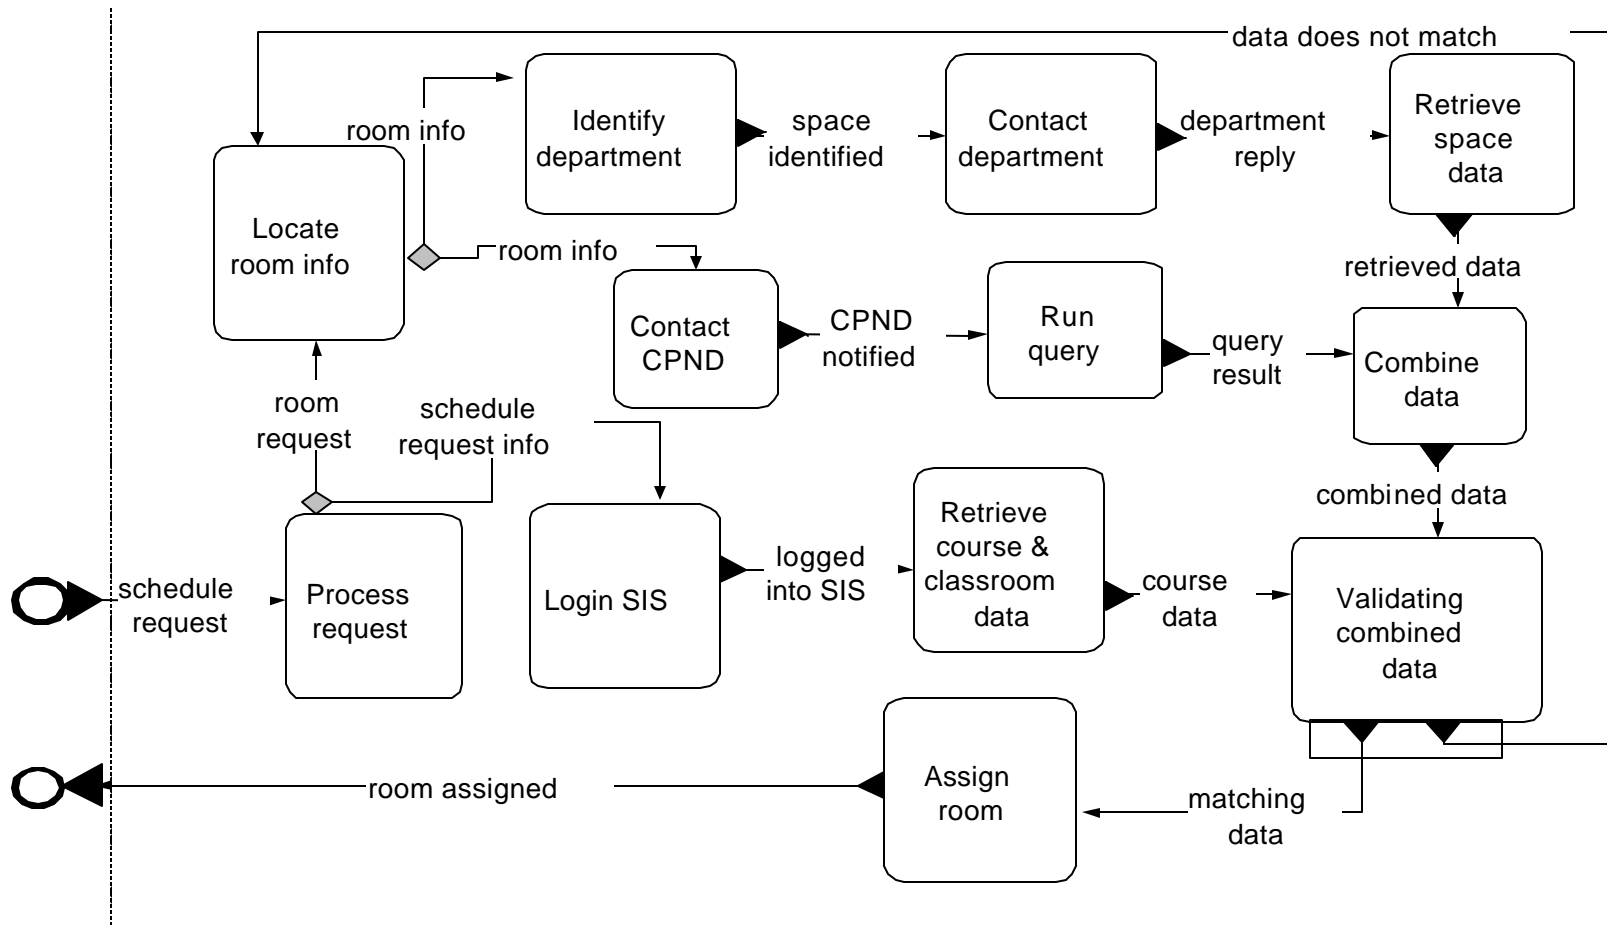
data does not match

room info

Identify department

space identified

Contact department

department reply

Retrieve space data

Locate room info

room info

retrieved data

Contact CPND

CPND notified

Run query

query result

Combine data

room request

schedule request info

combined data

schedule request

Process request

Login SIS

logged into SIS

Retrieve course & classroom data

course data

Validating combined data

room assigned

Assign room

matching data